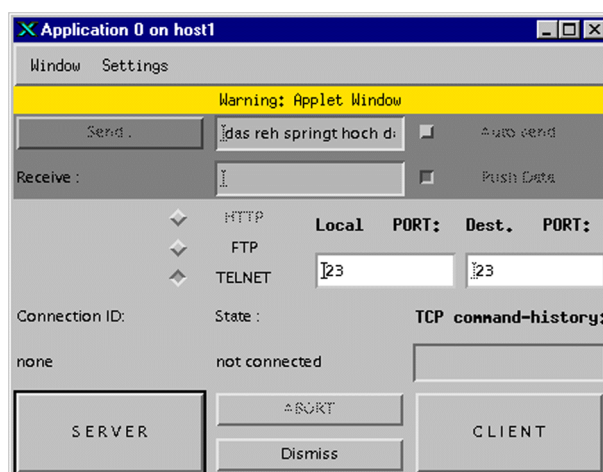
Application 0 on host1

Window Settings

Warning: Applet Window

Send . das reh springt hoch da Auto send

Receive : Push Data

HTTP
FTP
TELNET

Local PORT: Dest. PORT:

23 23

Connection ID: State : TCP command-history:

none not connected

SERVER ABORT CLIENT

Dismiss